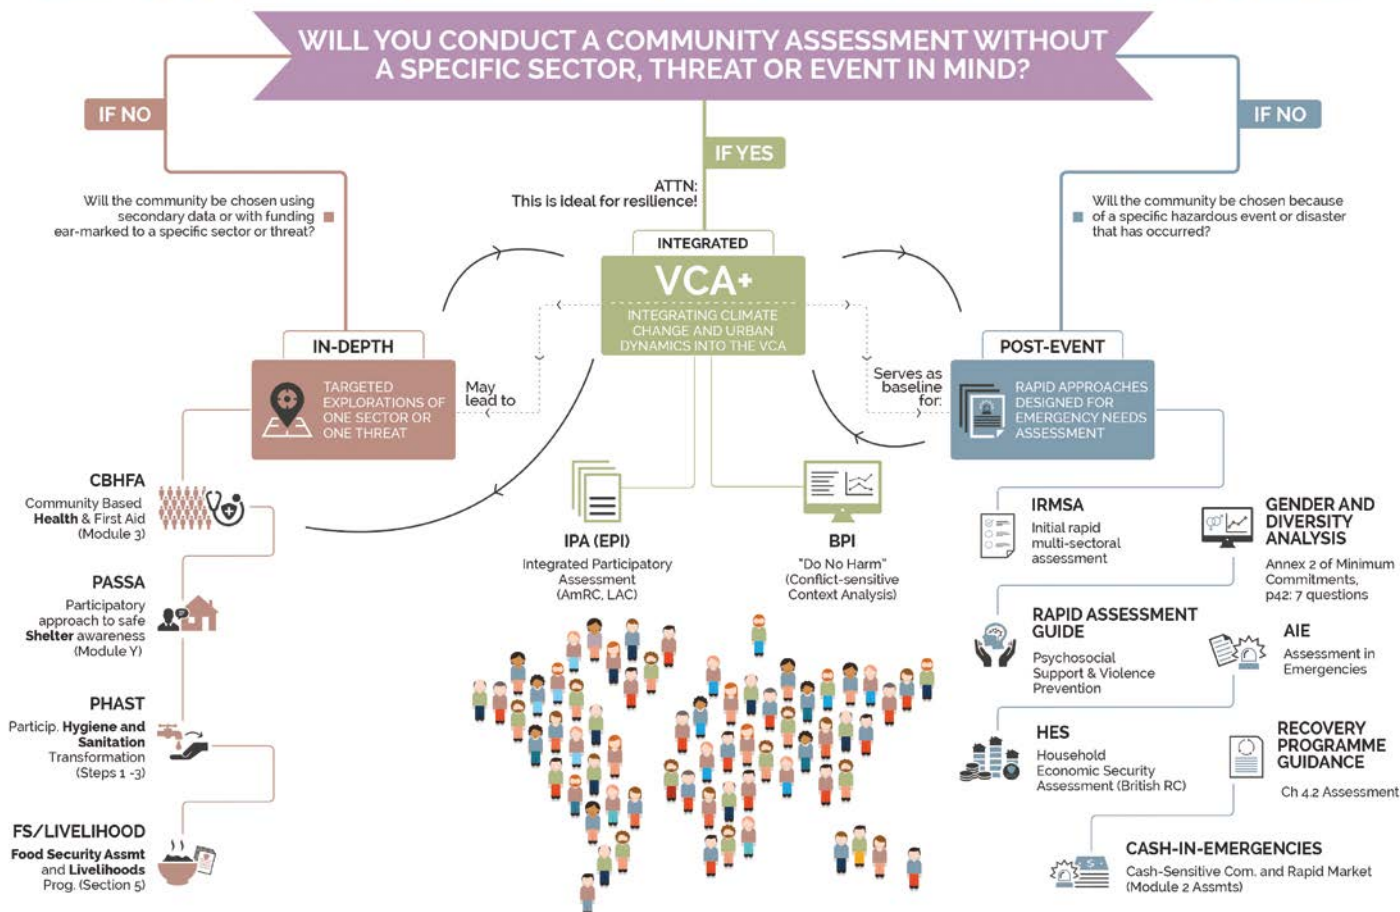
WILL YOU CONDUCT A COMMUNITY ASSESSMENT WITHOUT A SPECIFIC SECTOR, THREAT OR EVENT IN MIND?

IF NO

Will the community be chosen using secondary data or with funding ear-marked to a specific sector or threat?

IF YES

ATTN: This is ideal for resilience!

IF NO

Will the community be chosen because of a specific hazardous event or disaster that has occurred?

INTEGRATED

VCA+

INTEGRATING CLIMATE CHANGE AND URBAN DYNAMICS INTO THE VCA

IN-DEPTH

TARGETED EXPLORATIONS OF ONE SECTOR OR ONE THREAT

May lead to

Serves as baseline for:

POST-EVENT

RAPID APPROACHES DESIGNED FOR EMERGENCY NEEDS ASSESSMENT

CBHFA
Community Based Health & First Aid (Module 3)

PASSA
Participatory approach to safe Shelter awareness (Module Y)

PHAST
Particip. Hygiene and Sanitation Transformation (Steps 1 -3)

FS/LIVELIHOOD
Food Security Assmt and Livelihoods Prog. (Section 5)

IPA (EPI)
Integrated Participatory Assessment (AmRC, LAC)

BPI
"Do No Harm" (Conflict-sensitive Context Analysis)

IRMSA
Initial rapid multi-sectoral assessment

GENDER AND DIVERSITY ANALYSIS
Annex 2 of Minimum Commitments, p42: 7 questions

RAPID ASSESSMENT GUIDE
Psychosocial Support & Violence Prevention

AIE
Assessment in Emergencies

HES
Household Economic Security Assessment (British RC)

RECOVERY PROGRAMME GUIDANCE
Ch 4.2 Assessment

CASH-IN-EMERGENCIES
Cash-Sensitive Com. and Rapid Market (Module 2 Assmts)